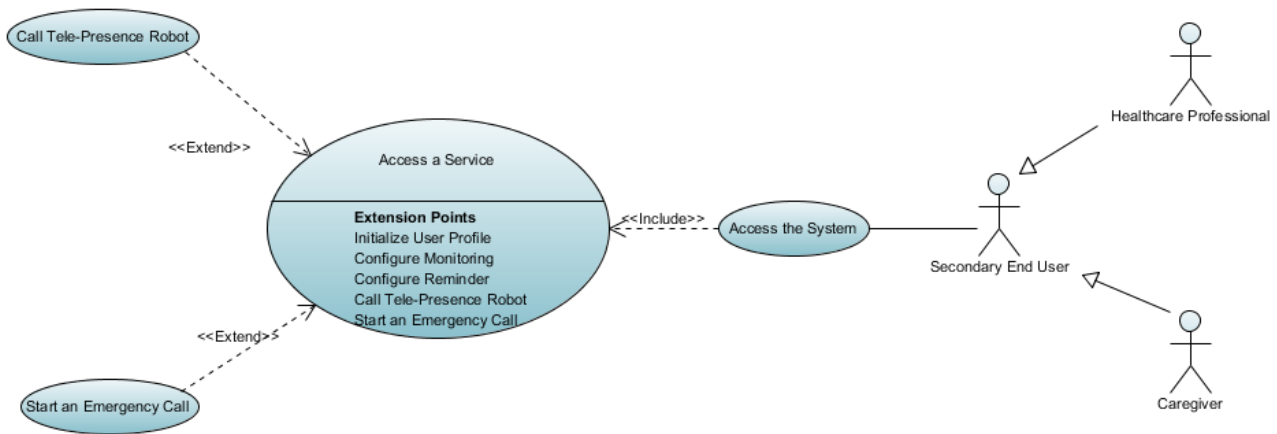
Call Tele-Presence Robot

<<Extend>>

Access a Service

Extension Points
Initialize User Profile
Configure Monitoring
Configure Reminder
Call Tele-Presence Robot
Start an Emergency Call

<<Include>>

Access the System

Healthcare Professional

Secondary End User

<<Extend>>

Start an Emergency Call

Caregiver